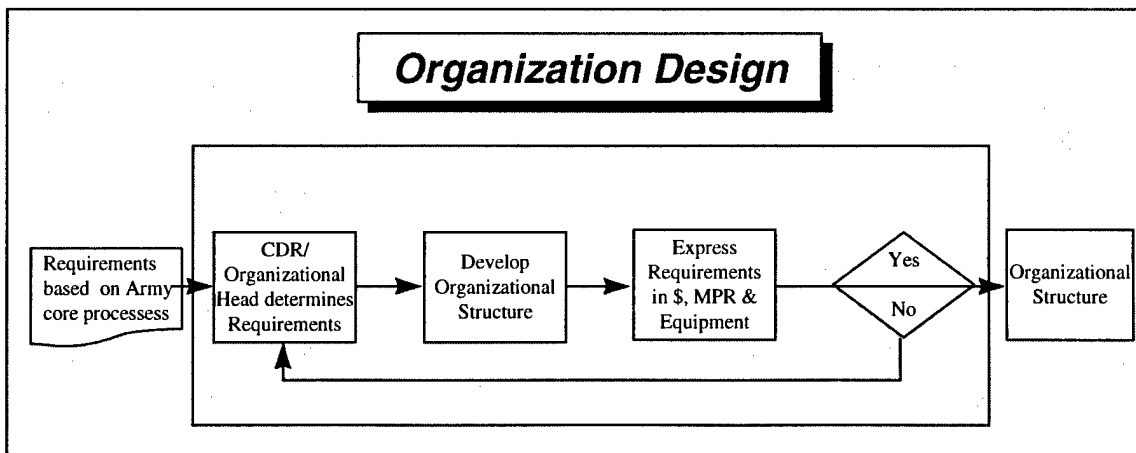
Organization Design

Requirements based on Army core processess

CDR/ Organizational Head determines Requirements

Develop Organizational Structure

Express Requirements in \$, MPR & Equipment

Yes

No

Organizational Structure